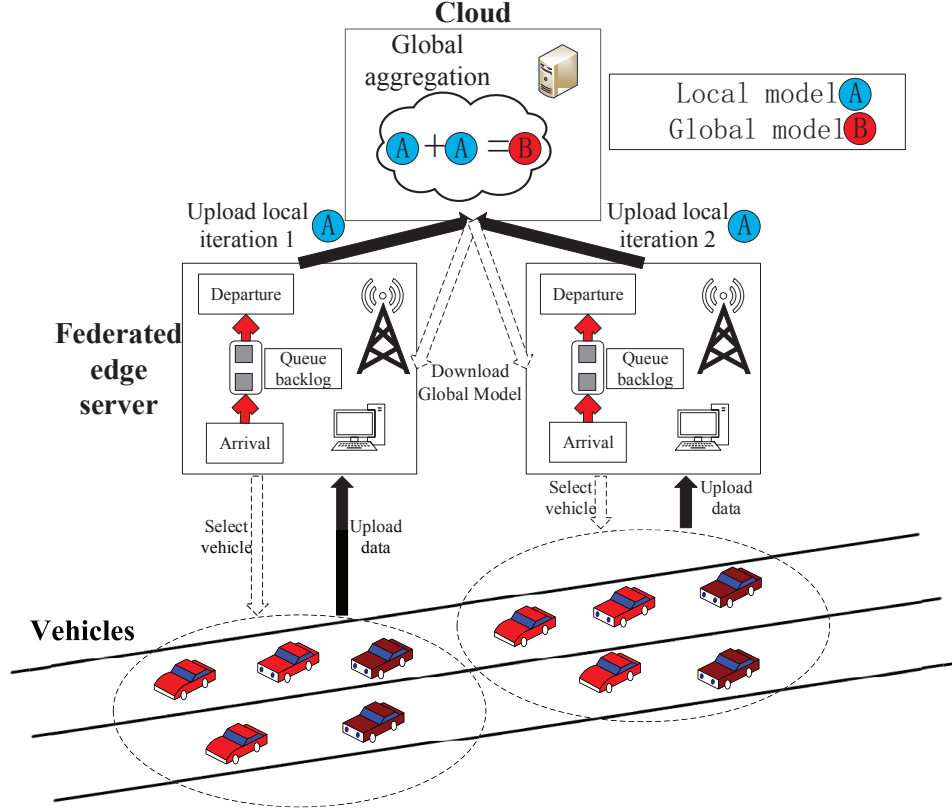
Cloud

Global aggregation

A + A = B

Local model A

Global model B

Upload local iteration 1 A

Upload local iteration 2 A

Federated edge server

Departure

Queue backlog

Arrival

Download Global Model

Departure

Queue backlog

Arrival

Select vehicle

Upload data

Select vehicle

Upload data

Vehicles